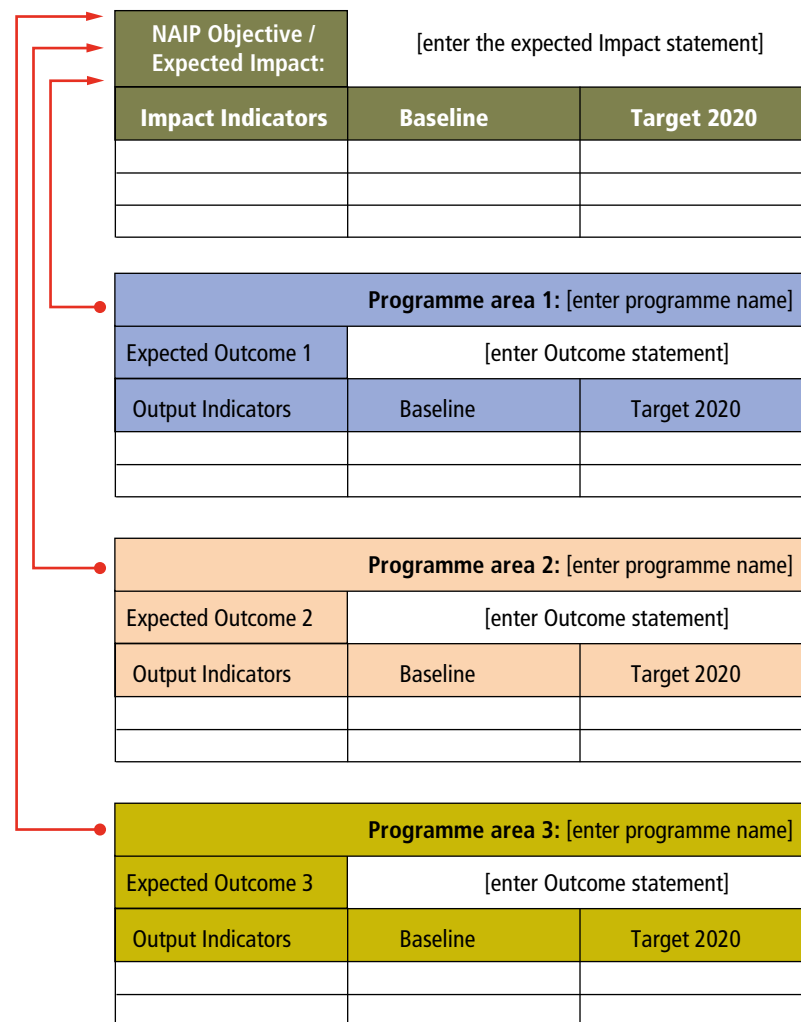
| NAIP Objective / Expected Impact: | [enter the expected Impact statement] | |
|---|---|---|
| **Impact Indicators** | **Baseline** | **Target 2020** |
| | | |
| | | |
| | | |

| **Programme area 1:** [enter programme name] | | |
|---|---|---|
| Expected Outcome 1 | [enter Outcome statement] | |
| Output Indicators | Baseline | Target 2020 |
| | | |
| | | |

| **Programme area 2:** [enter programme name] | | |
|---|---|---|
| Expected Outcome 2 | [enter Outcome statement] | |
| Output Indicators | Baseline | Target 2020 |
| | | |
| | | |

| **Programme area 3:** [enter programme name] | | |
|---|---|---|
| Expected Outcome 3 | [enter Outcome statement] | |
| Output Indicators | Baseline | Target 2020 |
| | | |
| | | |